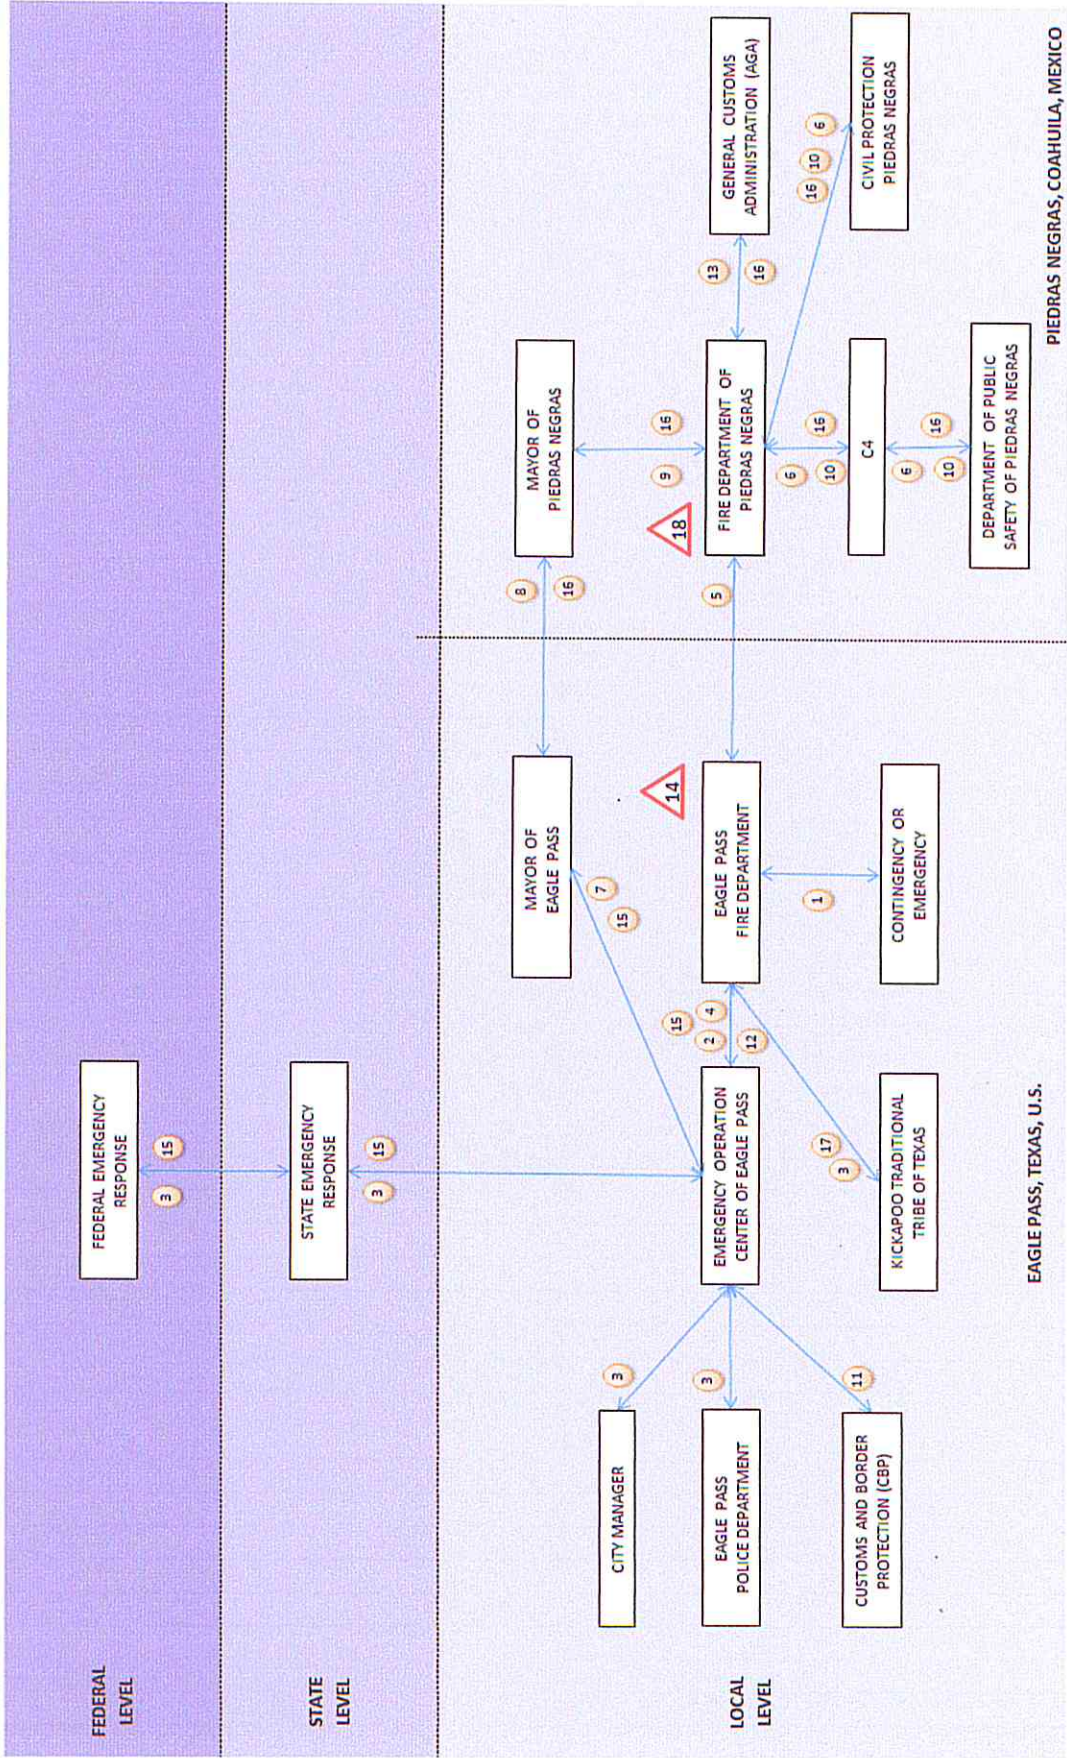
FEDERAL LEVEL

STATE LEVEL

LOCAL LEVEL

FEDERAL EMERGENCY RESPONSE

3

15

STATE EMERGENCY RESPONSE

3

15

CITY MANAGER

3

EAGLE PASS POLICE DEPARTMENT

3

CUSTOMS AND BORDER PROTECTION (CBP)

11

EMERGENCY OPERATION CENTER OF EAGLE PASS

KICKAPOO TRADITIONAL TRIBE OF TEXAS

17

3

15

2

4

12

MAYOR OF EAGLE PASS

7

15

EAGLE PASS FIRE DEPARTMENT

14

CONTINGENCY OR EMERGENCY

1

EAGLE PASS, TEXAS, U.S.

8

16

5

MAYOR OF PIEDRAS NEGRAS

16

9

18

FIRE DEPARTMENT OF PIEDRAS NEGRAS

6

10

16

C4

6

10

16

DEPARTMENT OF PUBLIC SAFETY OF PIEDRAS NEGRAS

13

16

GENERAL CUSTOMS ADMINISTRATION (AGA)

16

10

6

CIVIL PROTECTION PIEDRAS NEGRAS

PIEDRAS NEGRAS, COAHUILA, MEXICO